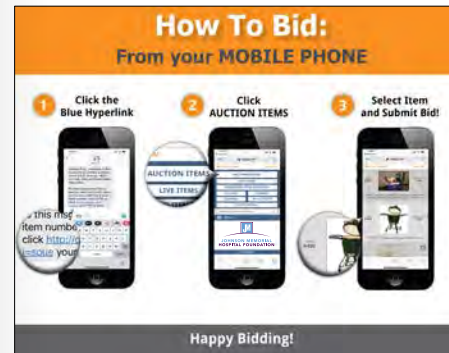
How To Bid:
From your MOBILE PHONE

1 Click the Blue Hyperlink

2 Click AUCTION ITEMS

3 Select Item and Submit Bid!

this me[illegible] item numbe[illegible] click http://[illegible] reque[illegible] your

AUCTION ITEMS
LIVE ITEMS

JOHNSON MEMORIAL HOSPITAL FOUNDATION

Happy Bidding!